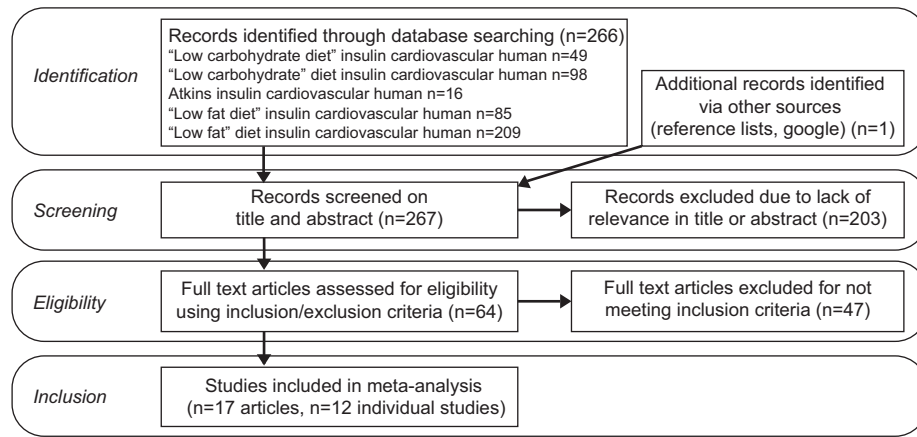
Identification

Records identified through database searching (n=266)
"Low carbohydrate diet" insulin cardiovascular human n=49
"Low carbohydrate" diet insulin cardiovascular human n=98
Atkins insulin cardiovascular human n=16
"Low fat diet" insulin cardiovascular human n=85
"Low fat" diet insulin cardiovascular human n=209

Additional records identified via other sources (reference lists, google) (n=1)

Screening

Records screened on title and abstract (n=267)

Records excluded due to lack of relevance in title or abstract (n=203)

Eligibility

Full text articles assessed for eligibility using inclusion/exclusion criteria (n=64)

Full text articles excluded for not meeting inclusion criteria (n=47)

Inclusion

Studies included in meta-analysis (n=17 articles, n=12 individual studies)